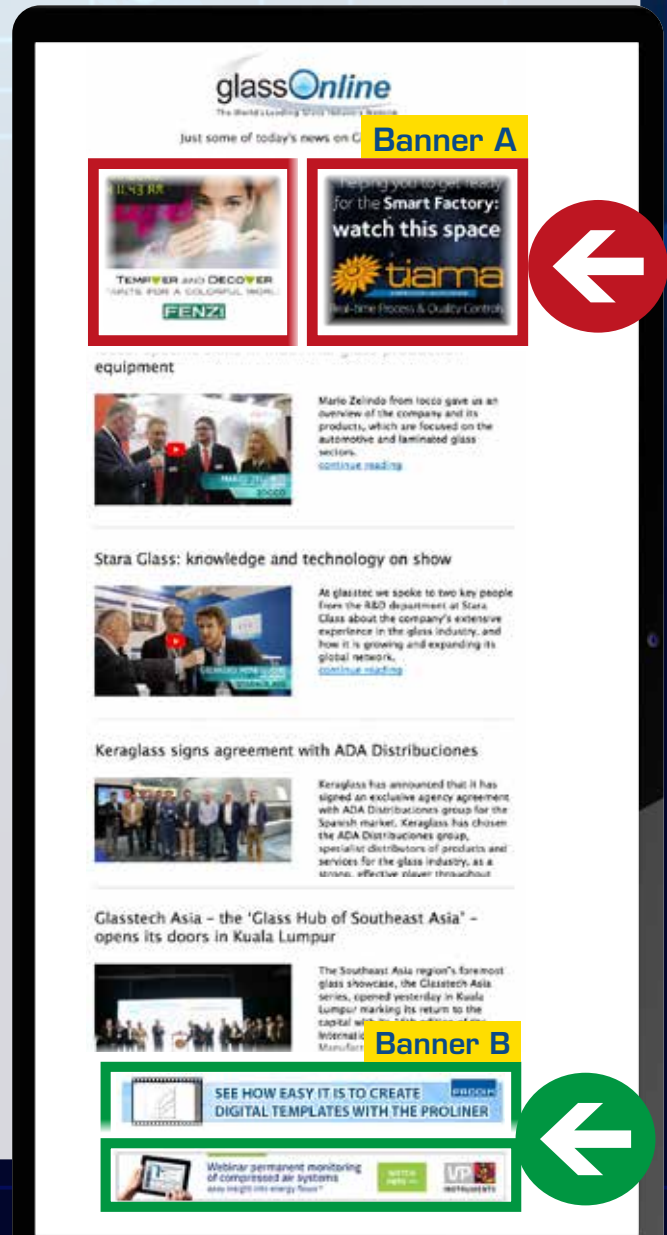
glassOnline
The World's Leading Glass Industry Website

Just some of today's news on G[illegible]

Banner A

TEMPVER and DECOVER
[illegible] FOR A COLORFUL WORLD
FENZI

Helping you to get ready for the Smart Factory: watch this space
tiama
Real-time Process & Quality Control

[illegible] equipment

Mario Zelindo from Iocco gave us an overview of the company and its products, which are focused on the automotive and laminated glass sectors.
continue reading

Stara Glass: knowledge and technology on show

At glasstec we spoke to two key people from the R&D department at Stara Glass about the company's extensive experience in the glass industry, and how it is growing and expanding its global network.
continue reading

Keraglass signs agreement with ADA Distribuciones

Keraglass has announced that it has signed an exclusive agency agreement with ADA Distribuciones group for the Spanish market. Keraglass has chosen the ADA Distribuciones group, specialist distributors of products and services for the glass industry, as a strong, effective player throughout

Glasstech Asia – the 'Glass Hub of Southeast Asia' – opens its doors in Kuala Lumpur

The Southeast Asia region's foremost glass showcase, the Glasstech Asia series, opened yesterday in Kuala Lumpur marking its return to the capital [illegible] Internati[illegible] Manufa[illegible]

Banner B

SEE HOW EASY IT IS TO CREATE DIGITAL TEMPLATES WITH THE PROLINER

Webinar permanent monitoring of compressed air systems
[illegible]
VP INSTRUMENTS